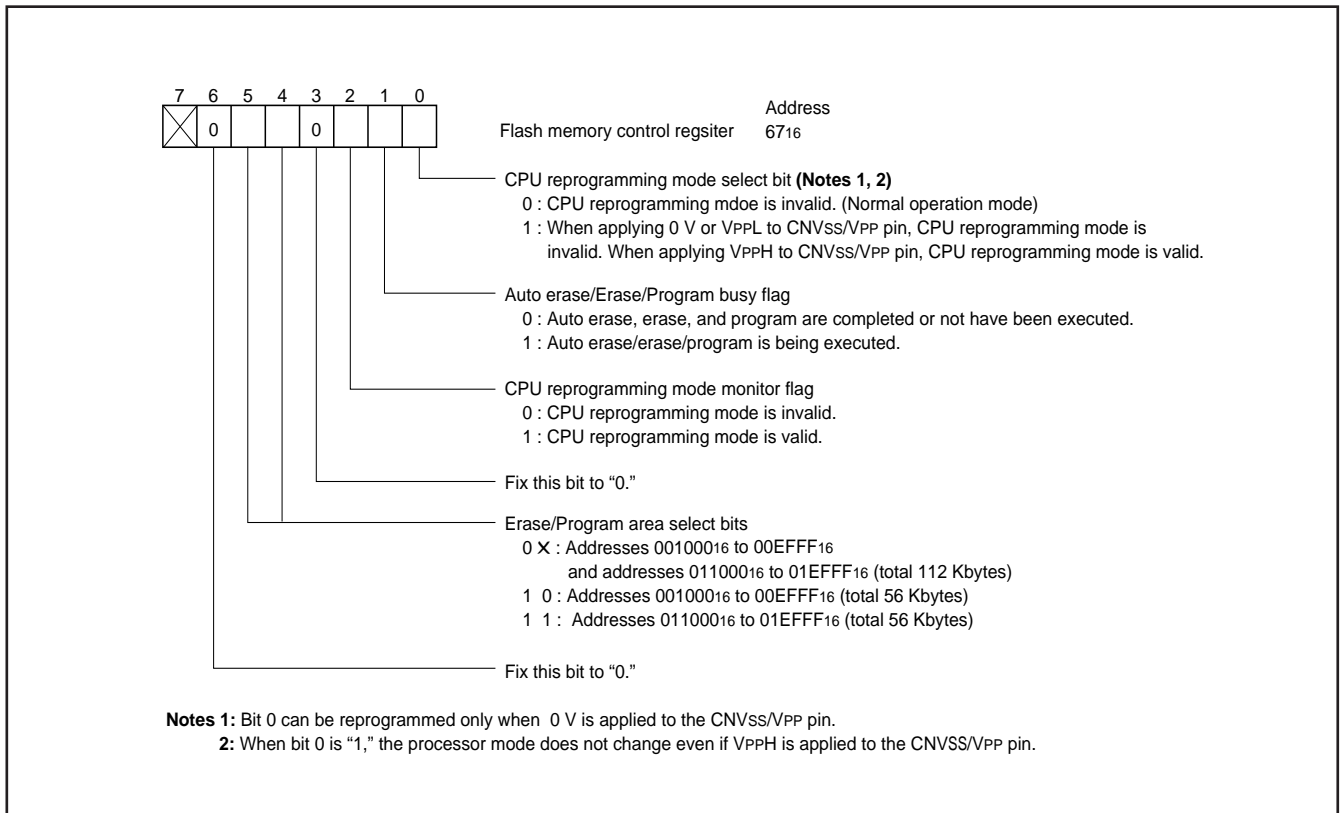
7 6 5 4 3 2 1 0

0 0

Flash memory control regsiter

Address
$67_{16}$

CPU reprogramming mode select bit **(Notes 1, 2)**
0 : CPU reprogramming mdoe is invalid. (Normal operation mode)
1 : When applying 0 V or VPPL to CNVSS/VPP pin, CPU reprogramming mode is invalid. When applying VPPH to CNVSS/VPP pin, CPU reprogramming mode is valid.

Auto erase/Erase/Program busy flag
0 : Auto erase, erase, and program are completed or not have been executed.
1 : Auto erase/erase/program is being executed.

CPU reprogramming mode monitor flag
0 : CPU reprogramming mode is invalid.
1 : CPU reprogramming mode is valid.

Fix this bit to “0.”

Erase/Program area select bits
0 X : Addresses $00100_{16}$ to $00EFFF_{16}$ and addresses $01100_{16}$ to $01EFFF_{16}$ (total 112 Kbytes)
1 0 : Addresses $00100_{16}$ to $00EFFF_{16}$ (total 56 Kbytes)
1 1 : Addresses $01100_{16}$ to $01EFFF_{16}$ (total 56 Kbytes)

Fix this bit to “0.”

**Notes 1:** Bit 0 can be reprogrammed only when 0 V is applied to the CNVSS/VPP pin.
**2:** When bit 0 is “1,” the processor mode does not change even if VPPH is applied to the CNVSS/VPP pin.